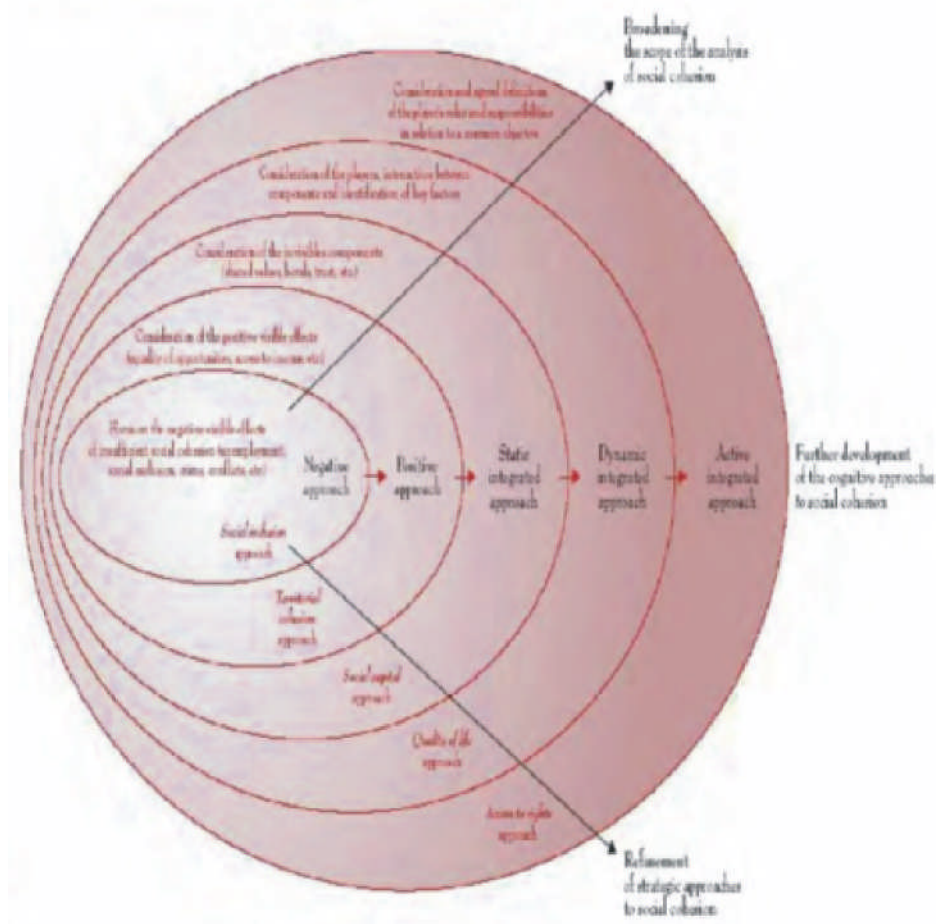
Broadening the scope of the analysis of social cohesion

Consideration and agreed definition of the players' roles and responsibilities in relation to a common objective

Consideration of the players, interaction between components and identification of key factors

Consideration of the invisible components (shared values, bonds, trust, etc)

Consideration of the positive visible effects (equality of opportunities, access to income etc)

Focus on the negative visible effects of insufficient social cohesion (unemployment, social exclusion, crime, conflicts, etc)

Negative approach

Positive approach

Static integrated approach

Dynamic integrated approach

Active integrated approach

Further development of the cognitive approache to social cohesion

Social inclusion approach

Territorial cohesion approach

Social capital approach

Quality of life approach

Access to rights approach

Refinement of strategic approaches to social cohesion